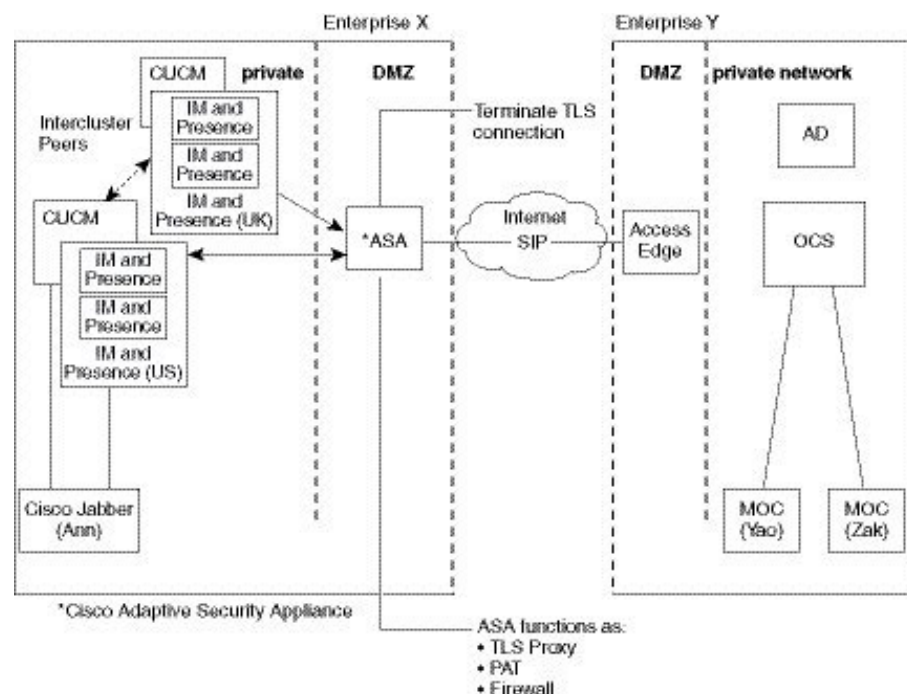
Enterprise X

Enterprise Y

CUCM

private

DMZ

DMZ

private network

IM and Presence

IM and Presence

IM and Presence (UK)

Intercluster Peers

Terminate TLS connection

AD

CUCM

IM and Presence

IM and Presence

IM and Presence (US)

*ASA

Internet

SIP

Access Edge

OCS

Cisco Jabber (Ann)

MOC (Yao)

MOC (Zak)

*Cisco Adaptive Security Appliance

ASA functions as:
• TLS Proxy
• PAT
• Firewall